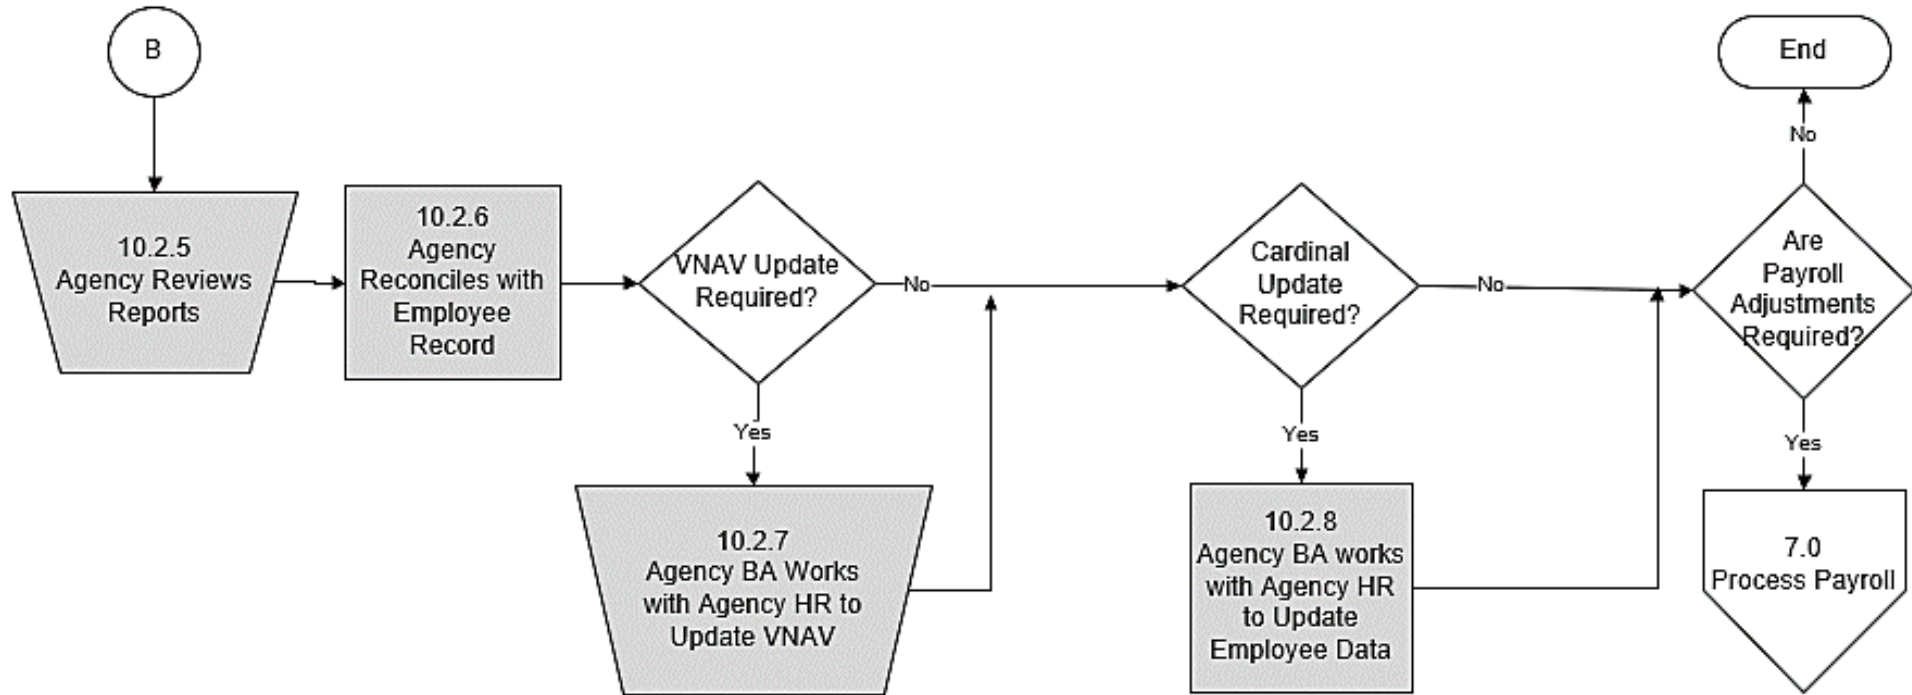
B

10.2.5
Agency Reviews Reports

10.2.6
Agency Reconciles with Employee Record

VNAV Update Required?

No

Yes

10.2.7
Agency BA Works with Agency HR to Update VNAV

Cardinal Update Required?

No

Yes

10.2.8
Agency BA works with Agency HR to Update Employee Data

Are Payroll Adjustments Required?

No

End

Yes

7.0
Process Payroll